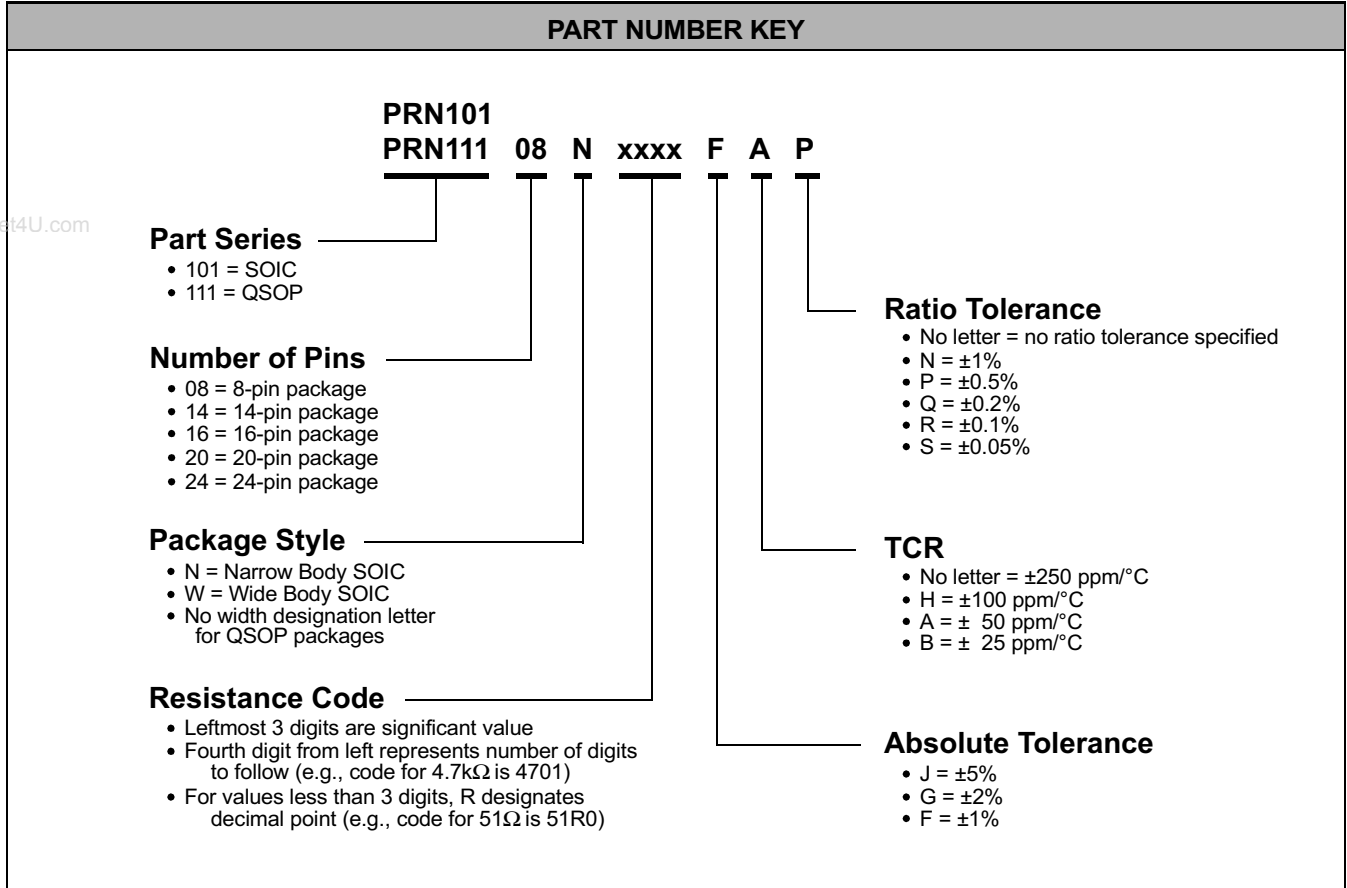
PART NUMBER KEY

PRN101
PRN111 08 N xxxx F A P

et4U.com

Part Series
• 101 = SOIC
• 111 = QSOP

Number of Pins
• 08 = 8-pin package
• 14 = 14-pin package
• 16 = 16-pin package
• 20 = 20-pin package
• 24 = 24-pin package

Package Style
• N = Narrow Body SOIC
• W = Wide Body SOIC
• No width designation letter for QSOP packages

Resistance Code
• Leftmost 3 digits are significant value
• Fourth digit from left represents number of digits to follow (e.g., code for 4.7k$\Omega$ is 4701)
• For values less than 3 digits, R designates decimal point (e.g., code for 51$\Omega$ is 51R0)

Ratio Tolerance
• No letter = no ratio tolerance specified
• N = ±1%
• P = ±0.5%
• Q = ±0.2%
• R = ±0.1%
• S = ±0.05%

TCR
• No letter = ±250 ppm/°C
• H = ±100 ppm/°C
• A = ± 50 ppm/°C
• B = ± 25 ppm/°C

Absolute Tolerance
• J = ±5%
• G = ±2%
• F = ±1%